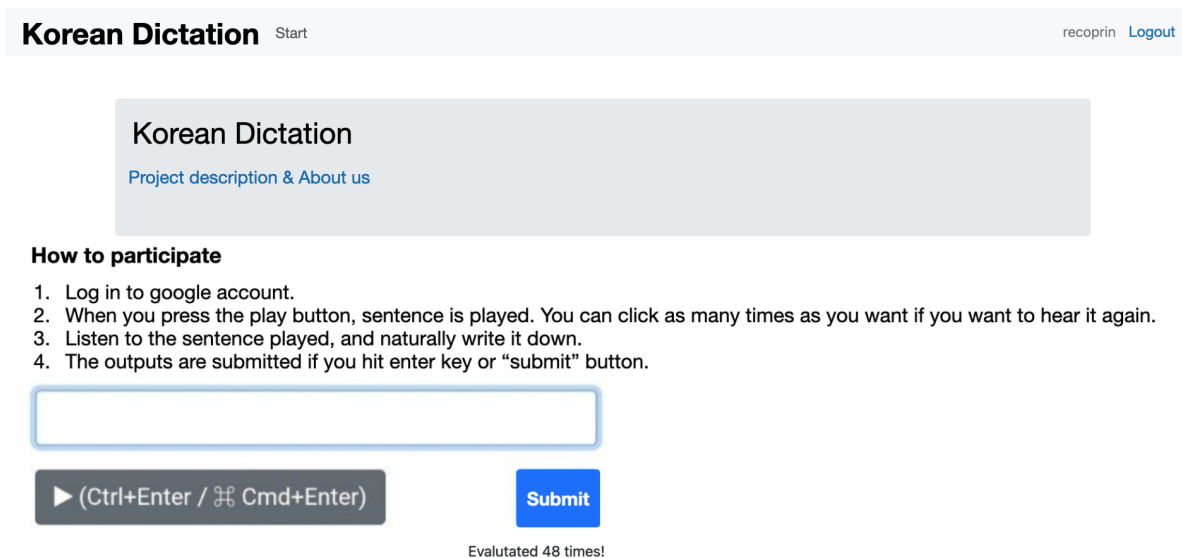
Korean Dictation Start recoprin Logout

Korean Dictation

Project description & About us

How to participate

1. Log in to google account.
2. When you press the play button, sentence is played. You can click as many times as you want if you want to hear it again.
3. Listen to the sentence played, and naturally write it down.
4. The outputs are submitted if you hit enter key or "submit" button.

▶ (Ctrl+Enter / ⌘ Cmd+Enter)

Submit

Evalutated 48 times!